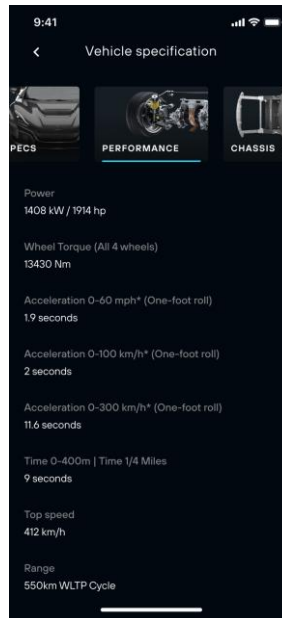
9:41

<

Vehicle specification

PECS

PERFORMANCE

CHASSIS

Power
1408 kW / 1914 hp

Wheel Torque (All 4 wheels)
13430 Nm

Acceleration 0-60 mph* (One-foot roll)
1.9 seconds

Acceleration 0-100 km/h* (One-foot roll)
2 seconds

Acceleration 0-300 km/h* (One-foot roll)
11.6 seconds

Time 0-400m | Time 1/4 Miles
9 seconds

Top speed
412 km/h

Range
550km WLTP Cycle